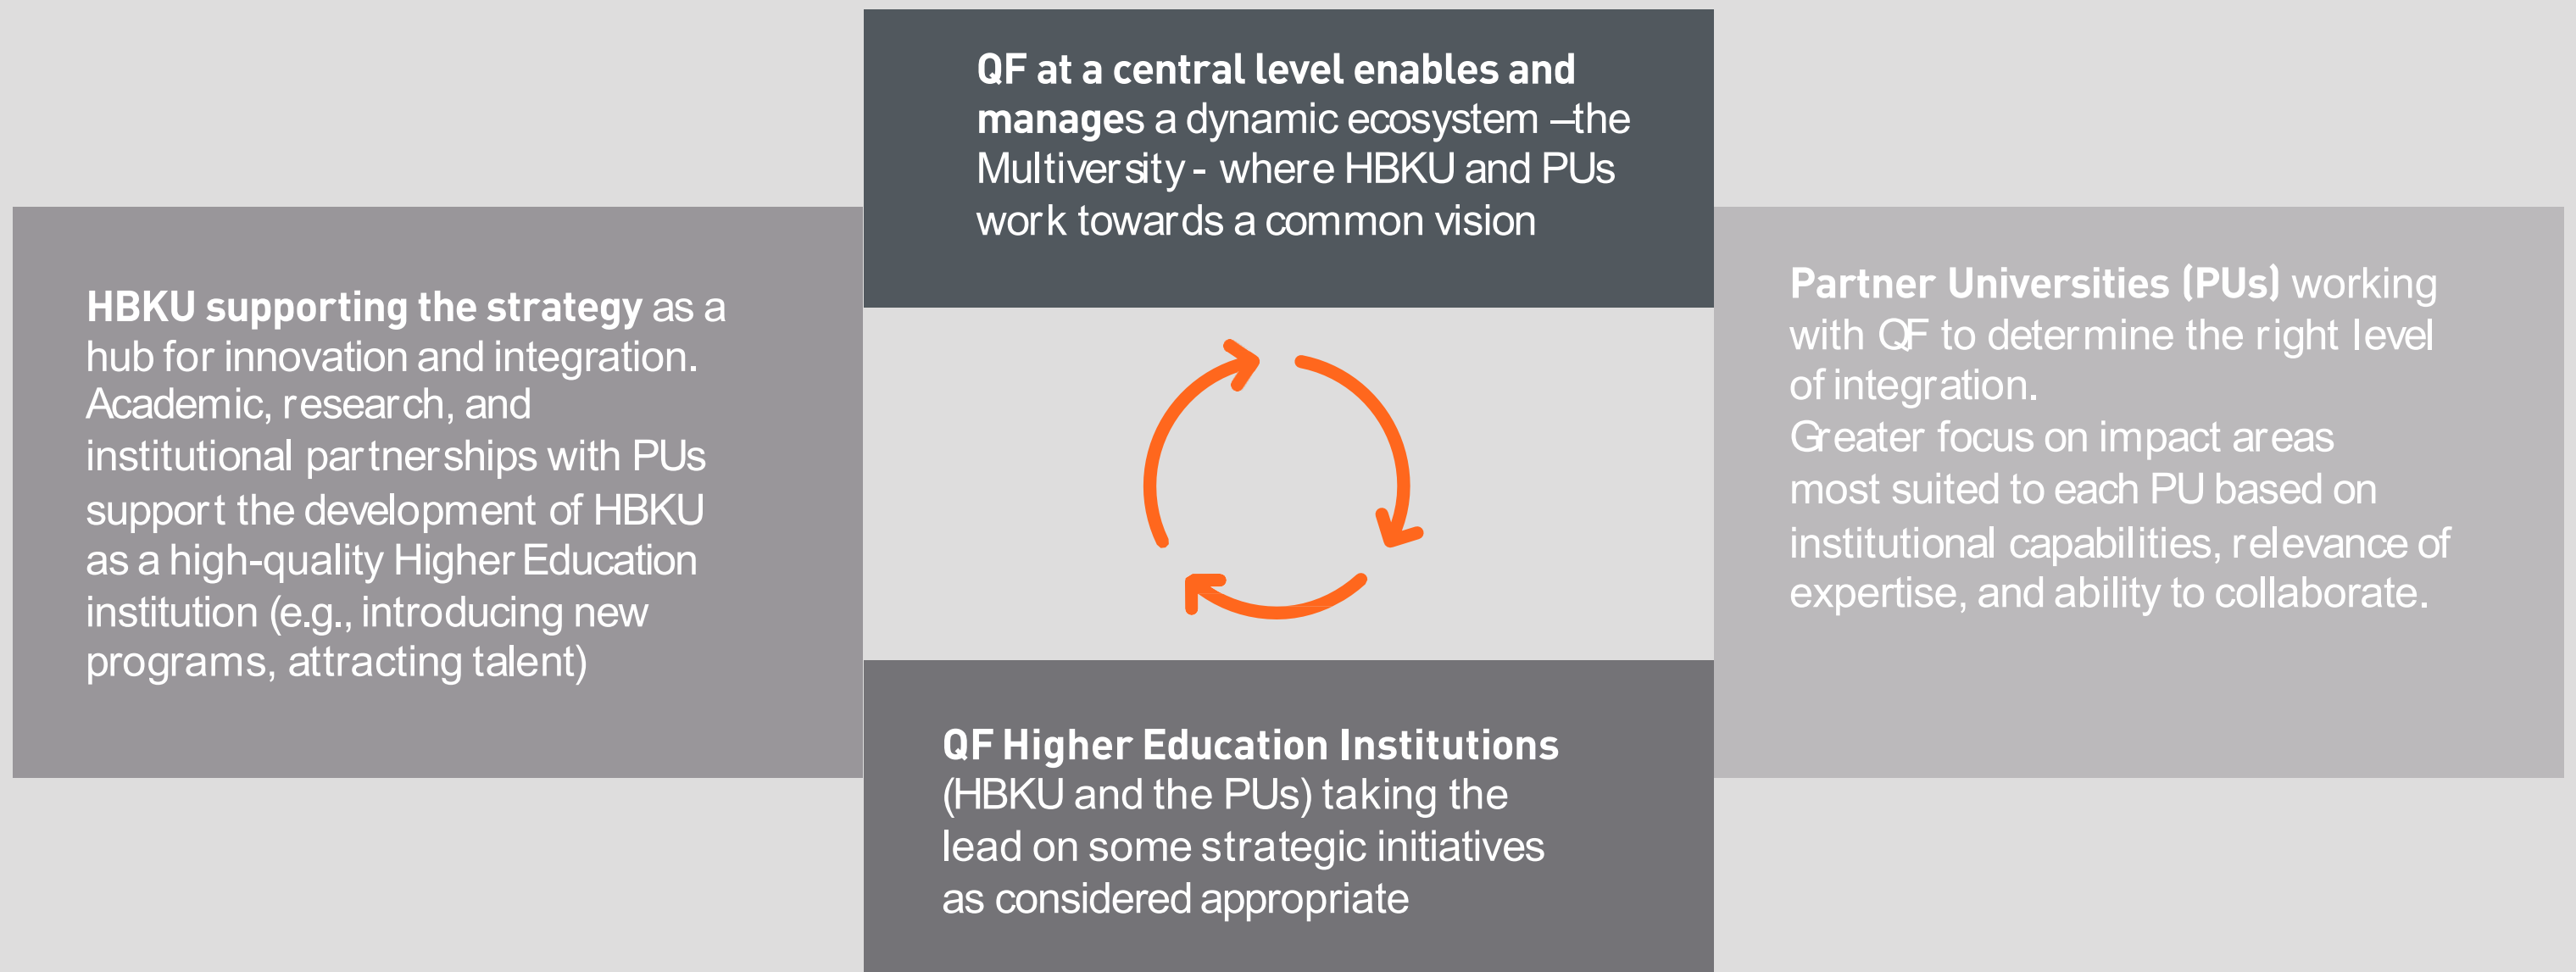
QF at a central level enables and manages a dynamic ecosystem –the Multiversity - where HBKU and PUs work towards a common vision

HBKU supporting the strategy as a hub for innovation and integration. Academic, research, and institutional partnerships with PUs support the development of HBKU as a high-quality Higher Education institution (e.g., introducing new programs, attracting talent)

Partner Universities (PUs) working with QF to determine the right level of integration.
Greater focus on impact areas most suited to each PU based on institutional capabilities, relevance of expertise, and ability to collaborate.

QF Higher Education Institutions (HBKU and the PUs) taking the lead on some strategic initiatives as considered appropriate